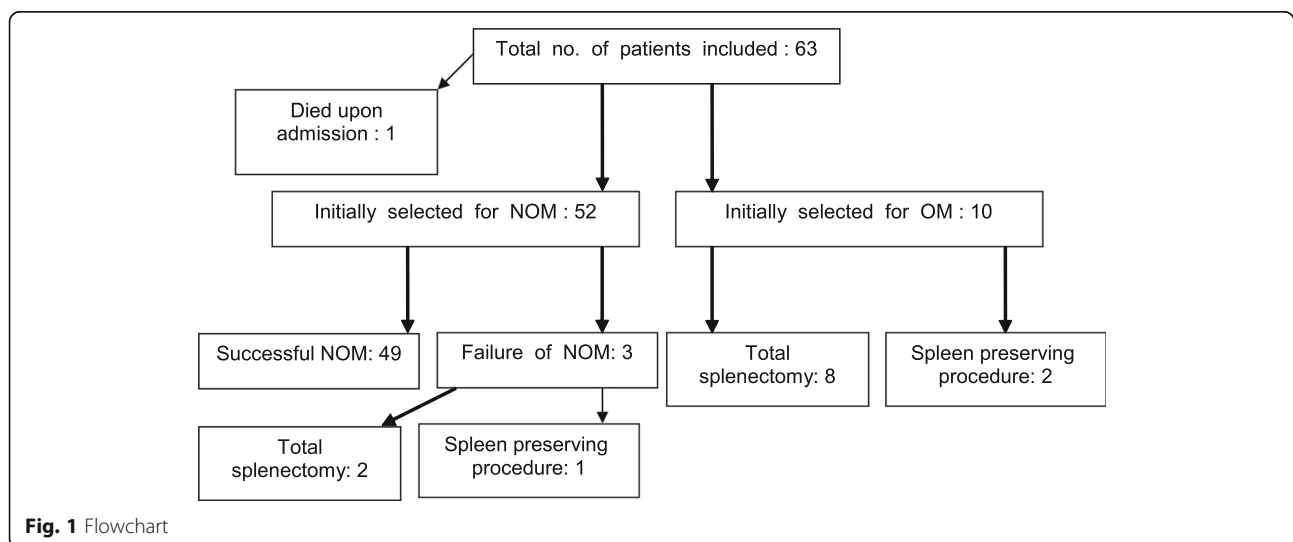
Total no. of patients included : 63

Died upon admission : 1

Initially selected for NOM : 52

Initially selected for OM : 10

Successful NOM: 49

Failure of NOM: 3

Total splenectomy: 8

Spleen preserving procedure: 2

Total splenectomy: 2

Spleen preserving procedure: 1

**Fig. 1** Flowchart